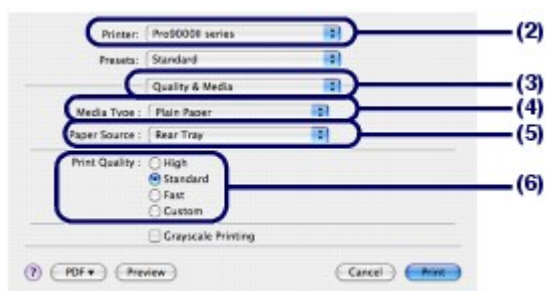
Printer: Pro9000II series

Presets: Standard

Quality & Media

Media Type: Plain Paper

Paper Source: Rear Tray

Print Quality: High
Standard
Fast
Custom

Grayscale Printing

?
PDF ▾
Preview
Cancel
Print

(2)
(3)
(4)
(5)
(6)